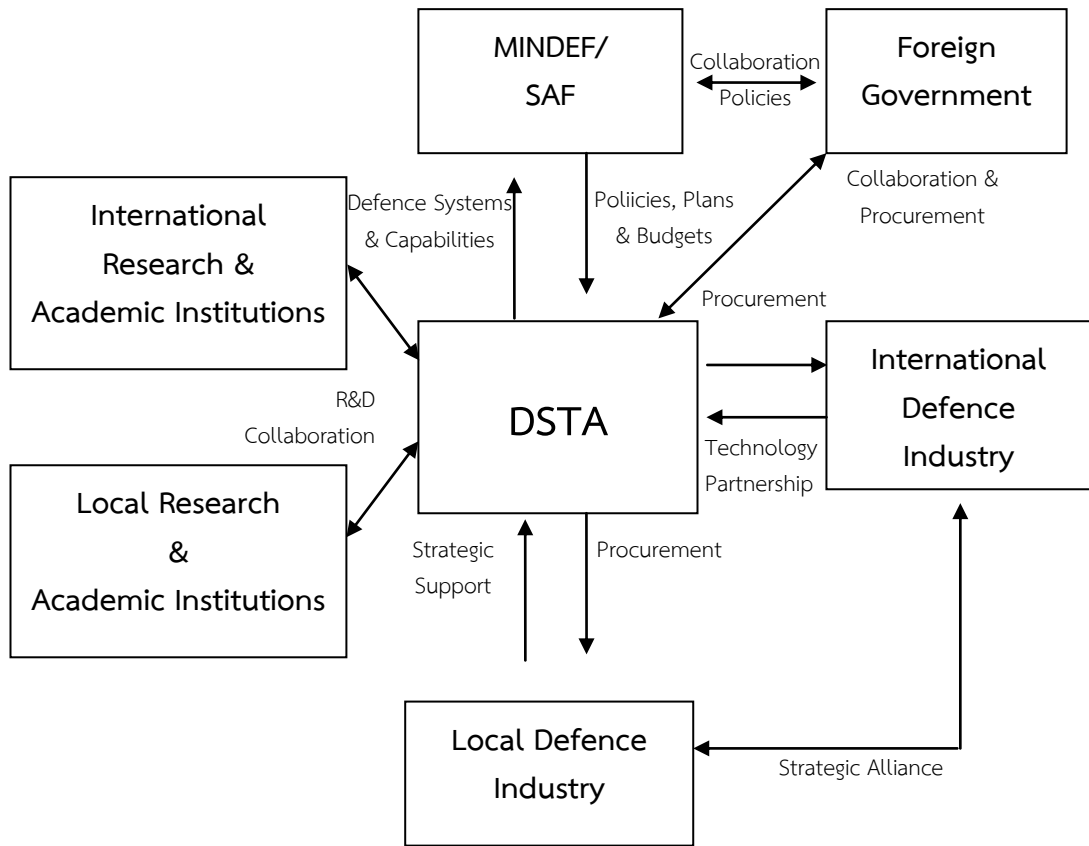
MINDEF/
SAF

Collaboration
Policies

Foreign
Government

International
Research &
Academic Institutions

Defence Systems
& Capabilities

Poliicies, Plans
& Budgets

Collaboration &
Procurement

Procurement

International
Defence
Industry

R&D
Collaboration

DSTA

Technology
Partnership

Local Research
&
Academic Institutions

Strategic
Support

Procurement

Local Defence
Industry

Strategic Alliance